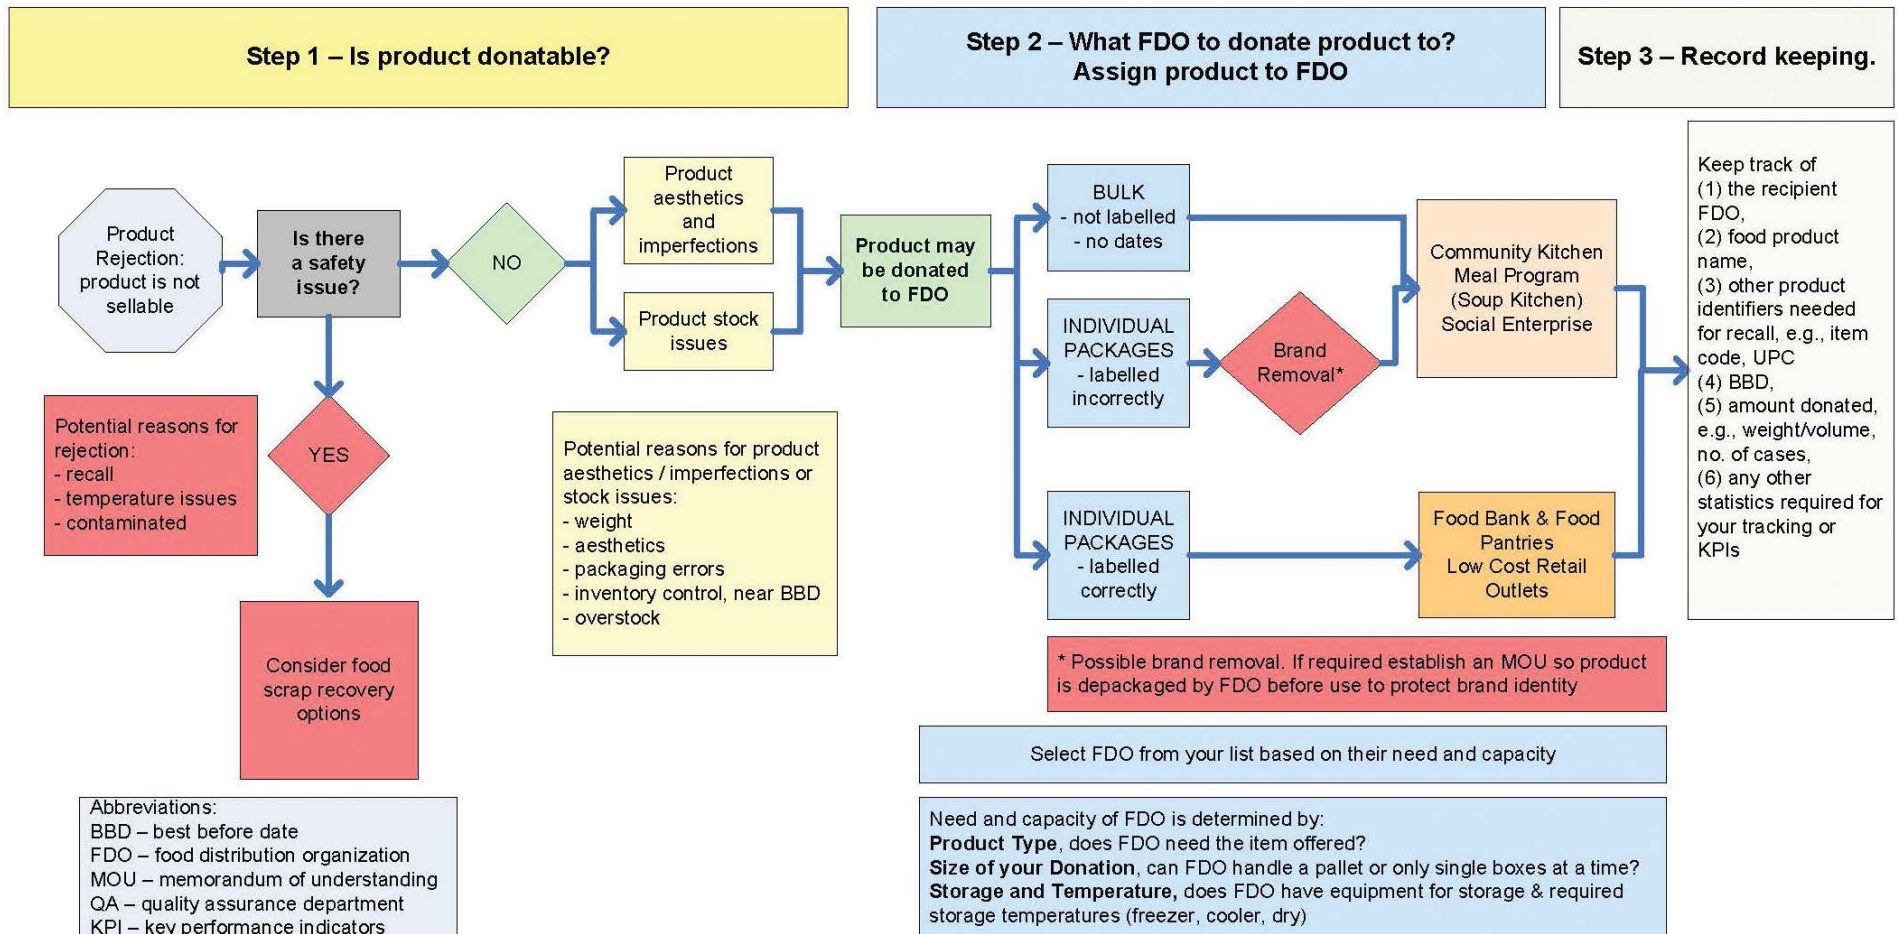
Step 1 – Is product donatable?

Step 2 – What FDO to donate product to? Assign product to FDO

Step 3 – Record keeping.

Product Rejection: product is not sellable

Is there a safety issue?

NO

Product aesthetics and imperfections

Product stock issues

Product may be donated to FDO

BULK
- not labelled
- no dates

INDIVIDUAL PACKAGES
- labelled incorrectly

Brand Removal*

Community Kitchen Meal Program (Soup Kitchen) Social Enterprise

INDIVIDUAL PACKAGES
- labelled correctly

Food Bank & Food Pantries Low Cost Retail Outlets

Keep track of
(1) the recipient FDO,
(2) food product name,
(3) other product identifiers needed for recall, e.g., item code, UPC
(4) BBD,
(5) amount donated, e.g., weight/volume, no. of cases,
(6) any other statistics required for your tracking or KPIs

YES

Potential reasons for rejection:
- recall
- temperature issues
- contaminated

Consider food scrap recovery options

Potential reasons for product aesthetics / imperfections or stock issues:
- weight
- aesthetics
- packaging errors
- inventory control, near BBD
- overstock

* Possible brand removal. If required establish an MOU so product is depackaged by FDO before use to protect brand identity

Select FDO from your list based on their need and capacity

Abbreviations:
BBD – best before date
FDO – food distribution organization
MOU – memorandum of understanding
QA – quality assurance department
KPI – key performance indicators

Need and capacity of FDO is determined by:
**Product Type**, does FDO need the item offered?
**Size of your Donation**, can FDO handle a pallet or only single boxes at a time?
**Storage and Temperature,** does FDO have equipment for storage & required storage temperatures (freezer, cooler, dry)